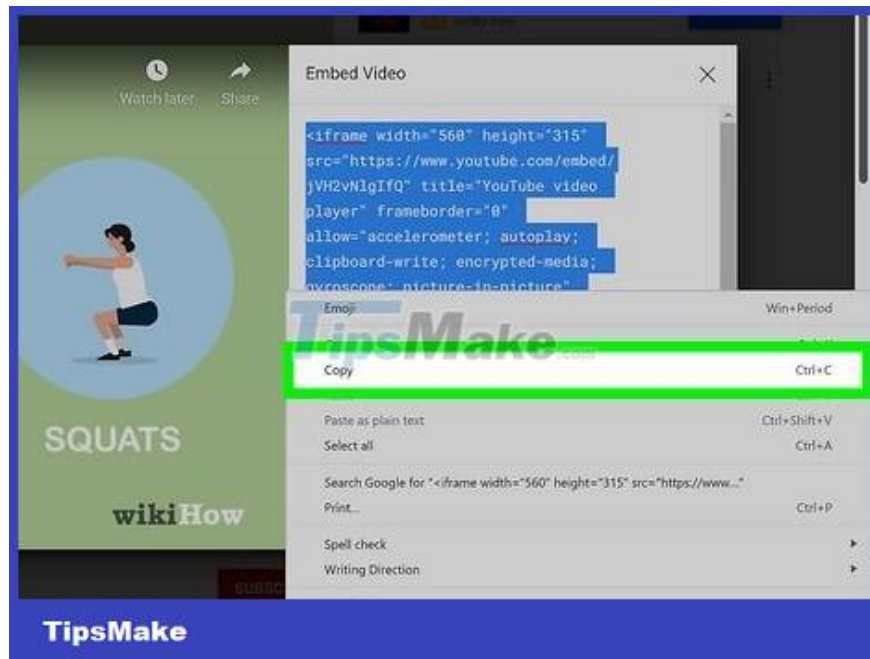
Watch later

Share

SQUATS

wikiHow

SUBSC

Embed Video

<iframe width="560" height="315" src="https://www.youtube.com/embed/jVH2vNlgIfQ" title="YouTube video player" frameborder="0" allow="accelerometer; autoplay; clipboard-write; encrypted-media; gyroscope; picture-in-picture"

Emoji Win+Period

TipsMake.com

Copy Ctrl+C

Paste as plain text Ctrl+Shift+V

Select all Ctrl+A

Search Google for "<iframe width="560" height="315" src="https://www..."

Print... Ctrl+P

Spell check

Writing Direction

TipsMake